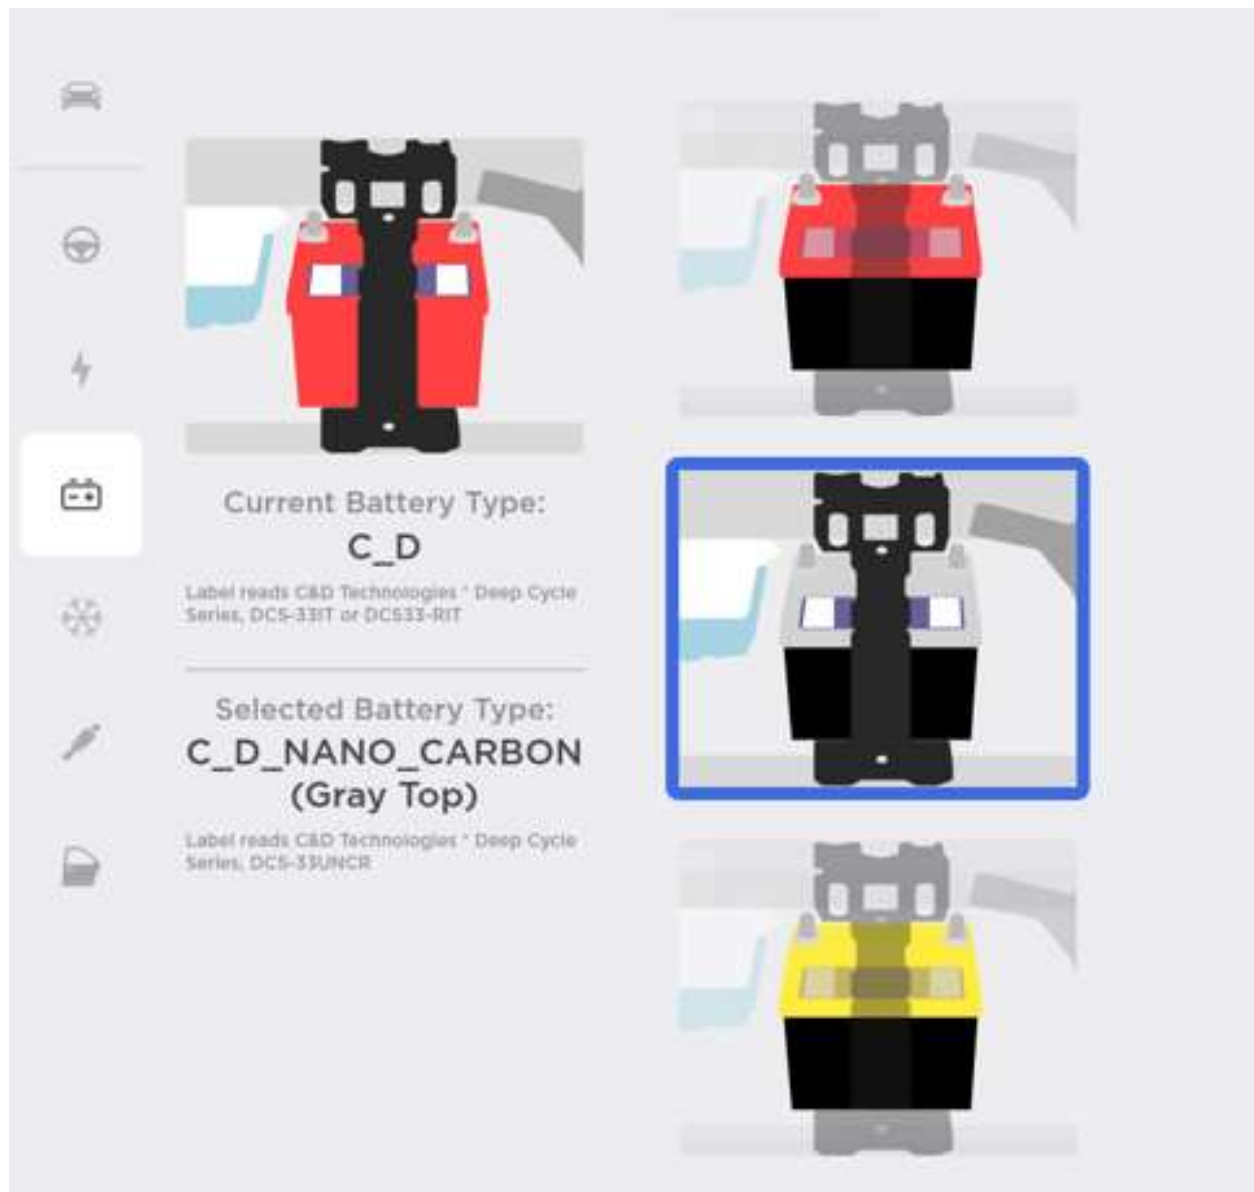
Current Battery Type:
C_D

Label reads C&D Technologies * Deep Cycle Series, DCS-33IT or DCS33-RIT

Selected Battery Type:
C_D_NANO_CARBON (Gray Top)

Label reads C&D Technologies * Deep Cycle Series, DCS-33UNCR